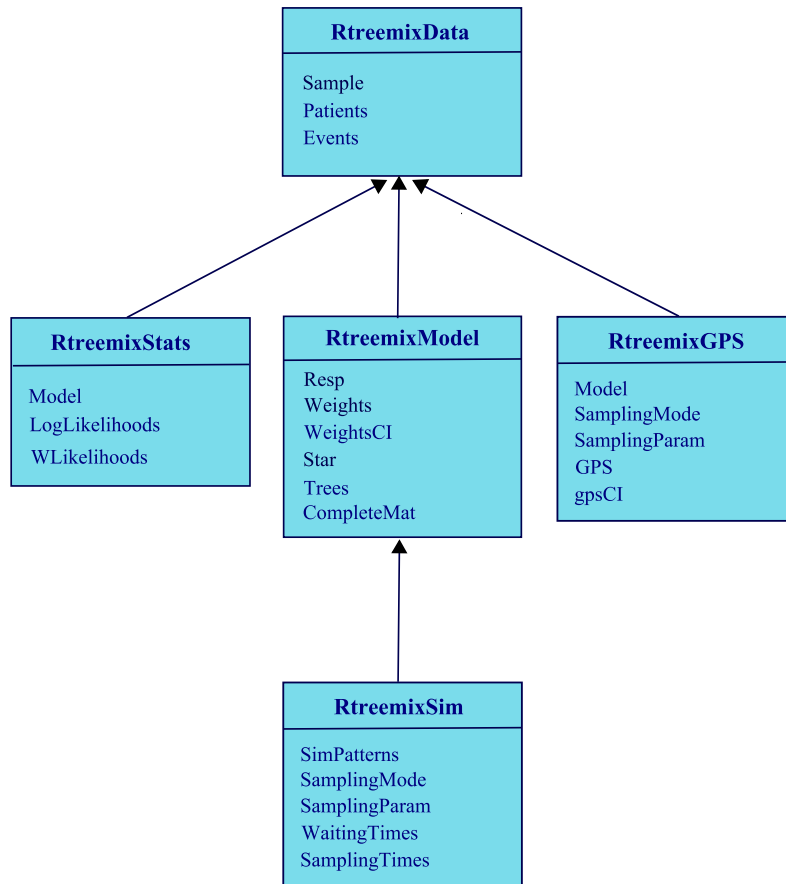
RtreemixData

Sample
Patients
Events

RtreemixStats

Model
LogLikelihoods
WLikelihoods

RtreemixModel

Resp
Weights
WeightsCI
Star
Trees
CompleteMat

RtreemixGPS

Model
SamplingMode
SamplingParam
GPS
gpsCI

RtreemixSim

SimPatterns
SamplingMode
SamplingParam
WaitingTimes
SamplingTimes